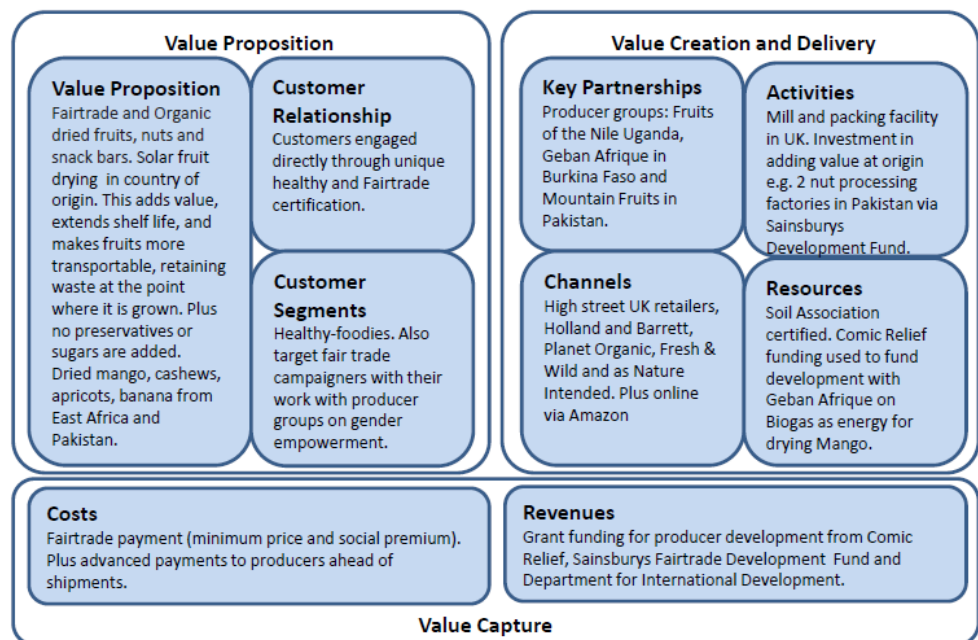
Value Proposition

Value Proposition
Fairtrade and Organic dried fruits, nuts and snack bars. Solar fruit drying in country of origin. This adds value, extends shelf life, and makes fruits more transportable, retaining waste at the point where it is grown. Plus no preservatives or sugars are added. Dried mango, cashews, apricots, banana from East Africa and Pakistan.

Customer Relationship
Customers engaged directly through unique healthy and Fairtrade certification.

Customer Segments
Healthy-foodies. Also target fair trade campaigners with their work with producer groups on gender empowerment.

Value Creation and Delivery

Key Partnerships
Producer groups: Fruits of the Nile Uganda, Geban Afrique in Burkina Faso and Mountain Fruits in Pakistan.

Activities
Mill and packing facility in UK. Investment in adding value at origin e.g. 2 nut processing factories in Pakistan via Sainsburys Development Fund.

Channels
High street UK retailers, Holland and Barrett, Planet Organic, Fresh & Wild and as Nature Intended. Plus online via Amazon

Resources
Soil Association certified. Comic Relief funding used to fund development with Geban Afrique on Biogas as energy for drying Mango.

Costs
Fairtrade payment (minimum price and social premium). Plus advanced payments to producers ahead of shipments.

Revenues
Grant funding for producer development from Comic Relief, Sainsburys Fairtrade Development Fund and Department for International Development.

Value Capture